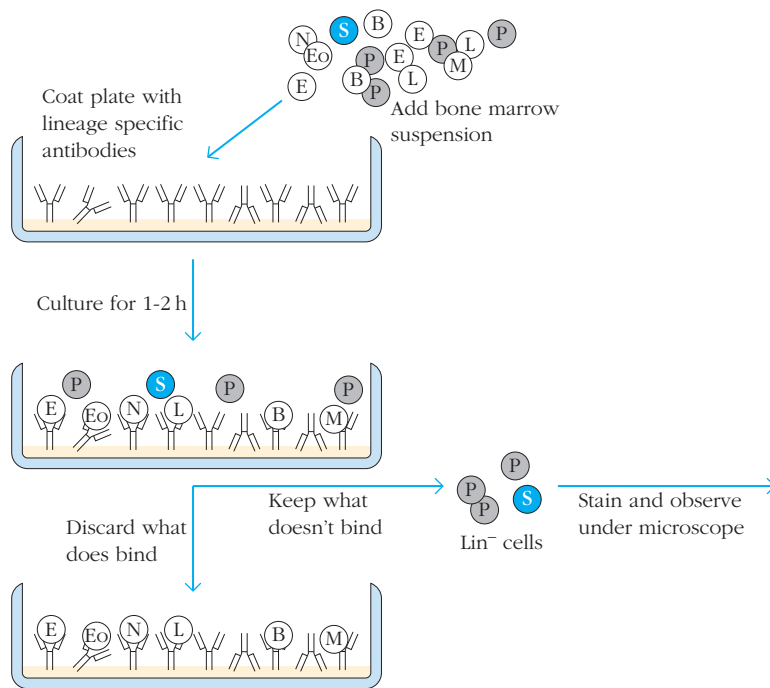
N S B E P
Eo P E P L
E B L M
P

Coat plate with lineage specific antibodies

Add bone marrow suspension

Culture for 1-2 h

P S P P
E Eo N L B M

Keep what doesn't bind

P
P S
P

Lin$^{-}$ cells

Stain and observe under microscope

Discard what does bind

E Eo N L B M